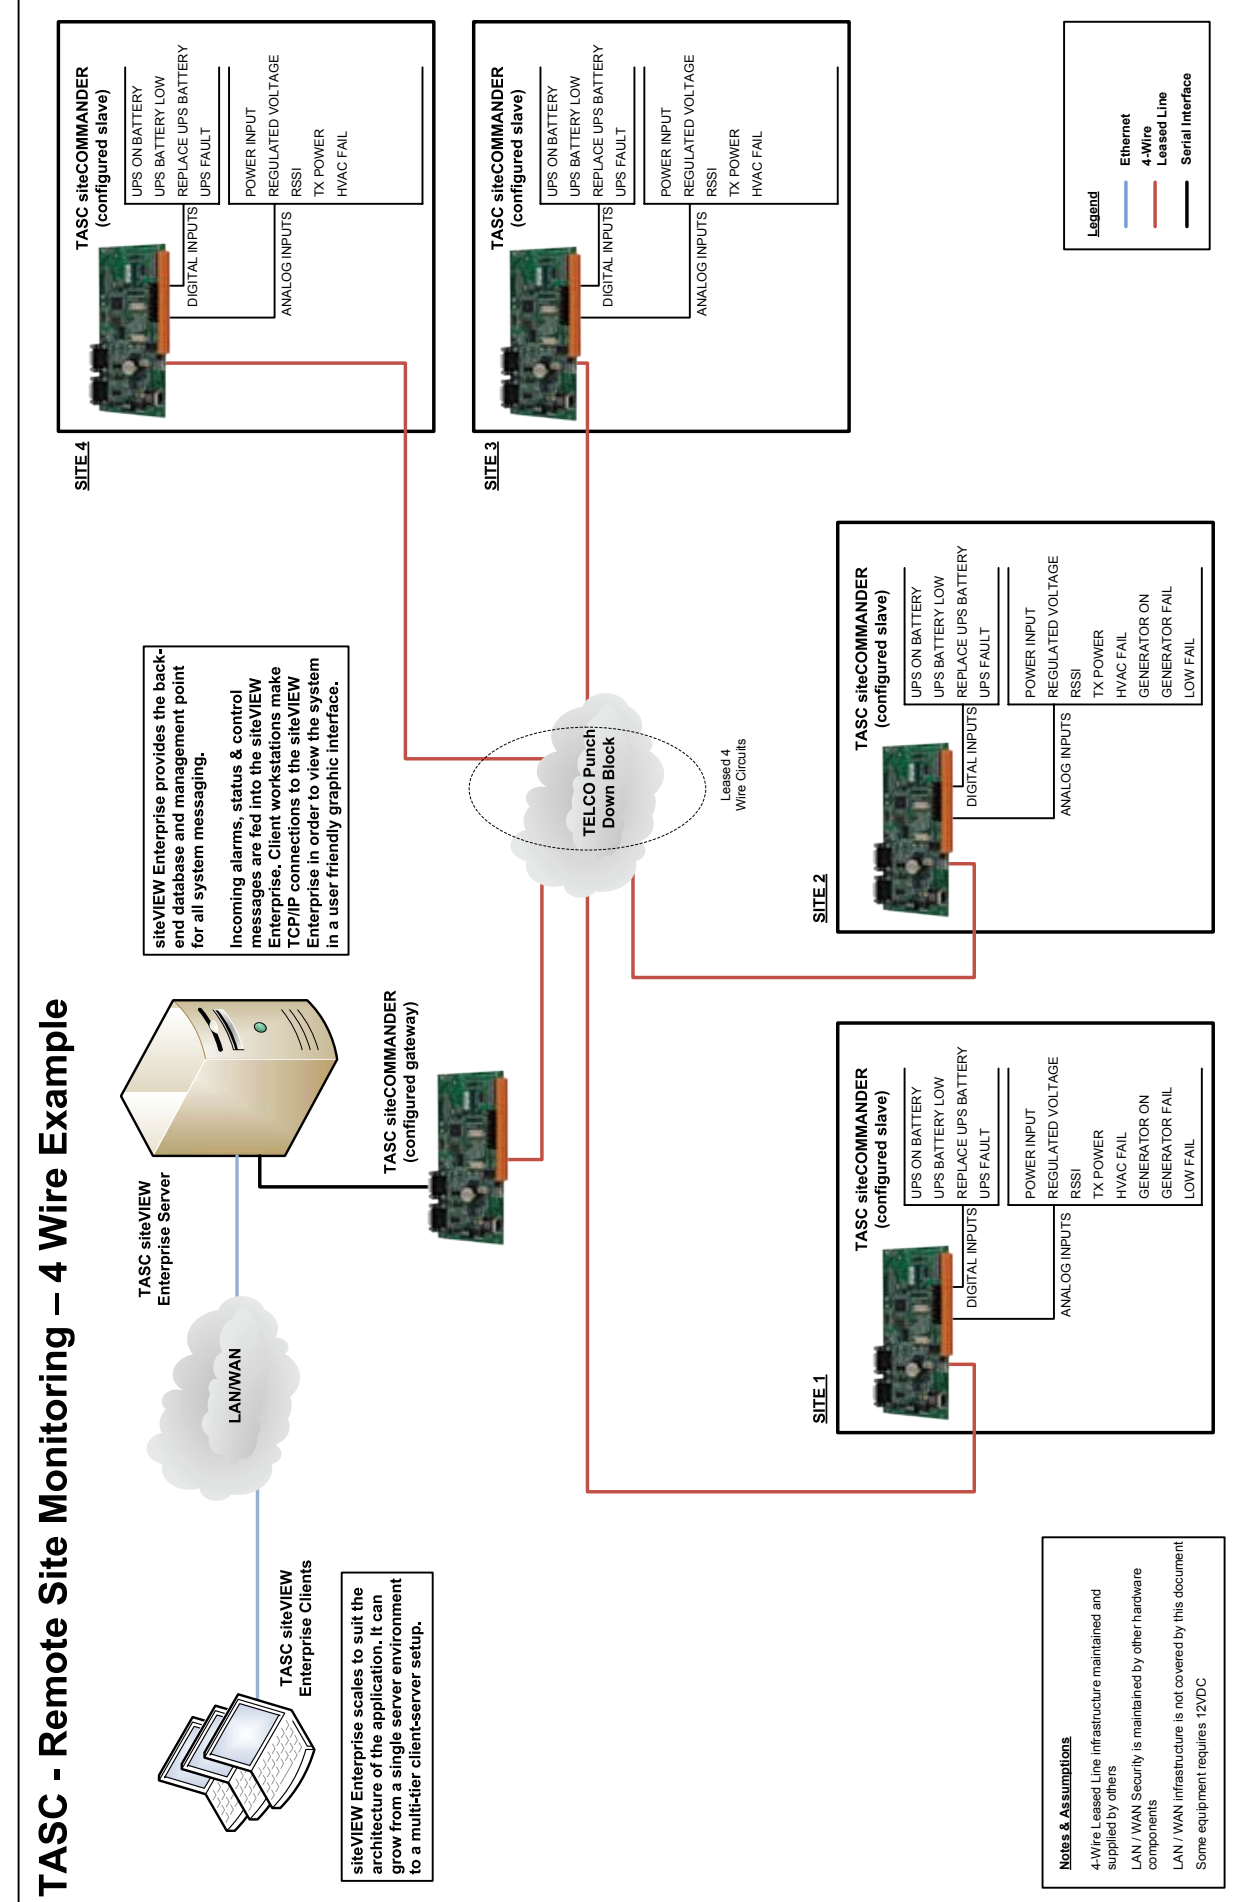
TASC - Remote Site Monitoring – 4 Wire Example

TASC siteVIEW Enterprise Clients

siteVIEW Enterprise scales to suit the architecture of the application. It can grow from a single server environment to a multi-tier client-server setup.

LAN/WAN

TASC siteVIEW Enterprise Server

TASC siteCOMMANDER (configured gateway)

siteVIEW Enterprise provides the back-end database and management point for all system messaging.

Incoming alarms, status & control messages are fed into the siteVIEW Enterprise. Client workstations make TCP/IP connections to the siteVIEW Enterprise in order to view the system in a user friendly graphic interface.

SITE 4

TASC siteCOMMANDER (configured slave)

DIGITAL INPUTS
UPS ON BATTERY
UPS BATTERY LOW
REPLACE UPS BATTERY
UPS FAULT

ANALOG INPUTS
POWER INPUT
REGULATED VOLTAGE
RSSI
TX POWER
HVAC FAIL

SITE 3

TASC siteCOMMANDER (configured slave)

DIGITAL INPUTS
UPS ON BATTERY
UPS BATTERY LOW
REPLACE UPS BATTERY
UPS FAULT

ANALOG INPUTS
POWER INPUT
REGULATED VOLTAGE
RSSI
TX POWER
HVAC FAIL

TELCO Punch Down Block

Leased 4 Wire Circuits

SITE 2

TASC siteCOMMANDER (configured slave)

DIGITAL INPUTS
UPS ON BATTERY
UPS BATTERY LOW
REPLACE UPS BATTERY
UPS FAULT

ANALOG INPUTS
POWER INPUT
REGULATED VOLTAGE
RSSI
TX POWER
HVAC FAIL
GENERATOR ON
GENERATOR FAIL
LOW FAIL

SITE 1

TASC siteCOMMANDER (configured slave)

DIGITAL INPUTS
UPS ON BATTERY
UPS BATTERY LOW
REPLACE UPS BATTERY
UPS FAULT

ANALOG INPUTS
POWER INPUT
REGULATED VOLTAGE
RSSI
TX POWER
HVAC FAIL
GENERATOR ON
GENERATOR FAIL
LOW FAIL

Legend
Ethernet
4-Wire Leased Line
Serial Interface

Notes & Assumptions
4-Wire Leased Line infrastructure maintained and supplied by others
LAN / WAN Security is maintained by other hardware components
LAN / WAN infrastructure is not covered by this document
Some equipment requires 12VDC